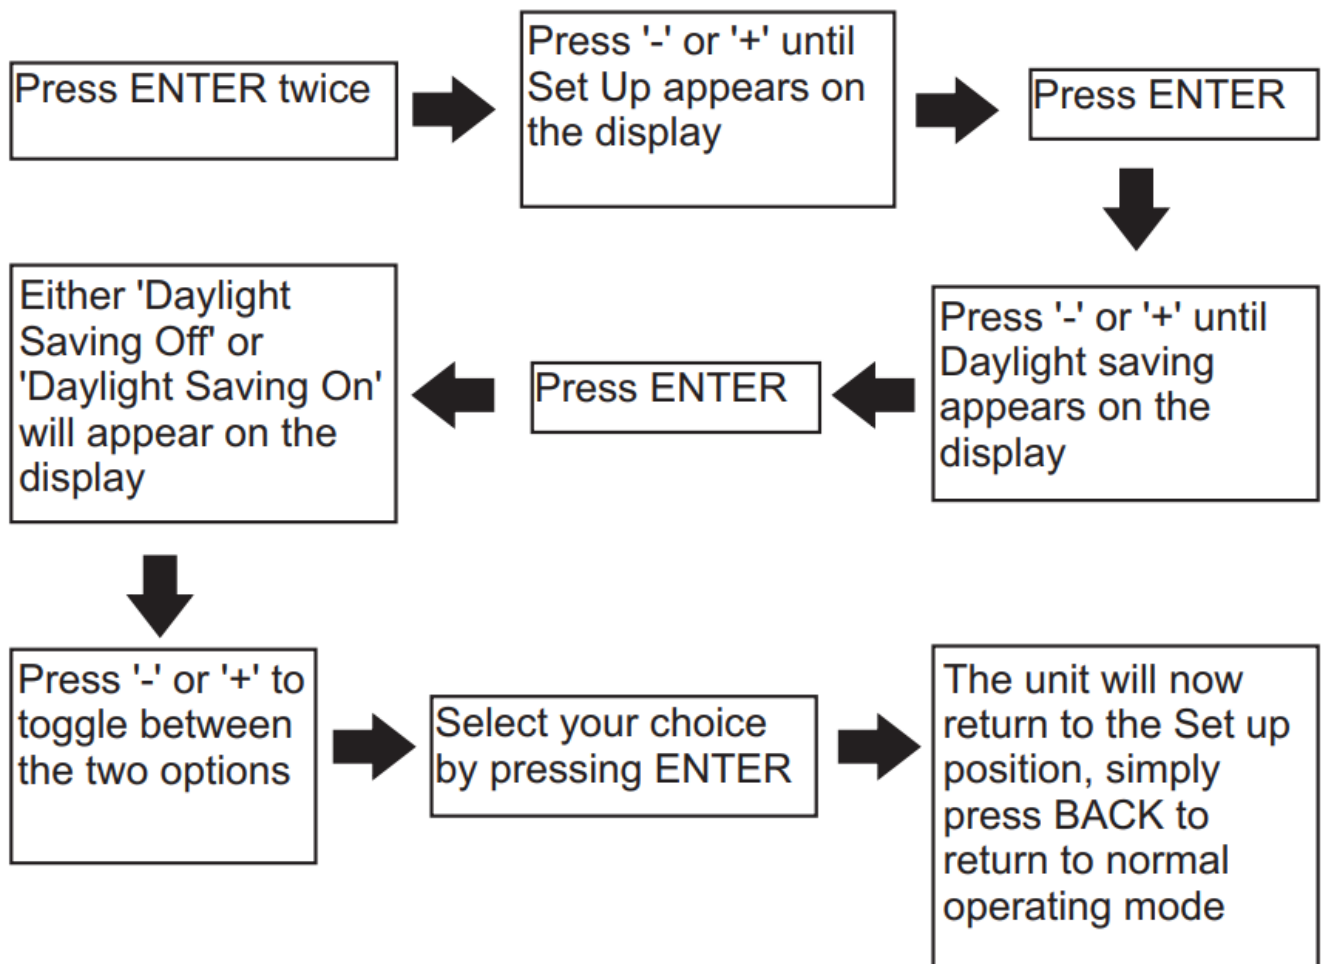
Press ENTER twice

Press '-' or '+' until Set Up appears on the display

Press ENTER

Press '-' or '+' until Daylight saving appears on the display

Press ENTER

Either 'Daylight Saving Off' or 'Daylight Saving On' will appear on the display

Press '-' or '+' to toggle between the two options

Select your choice by pressing ENTER

The unit will now return to the Set up position, simply press BACK to return to normal operating mode